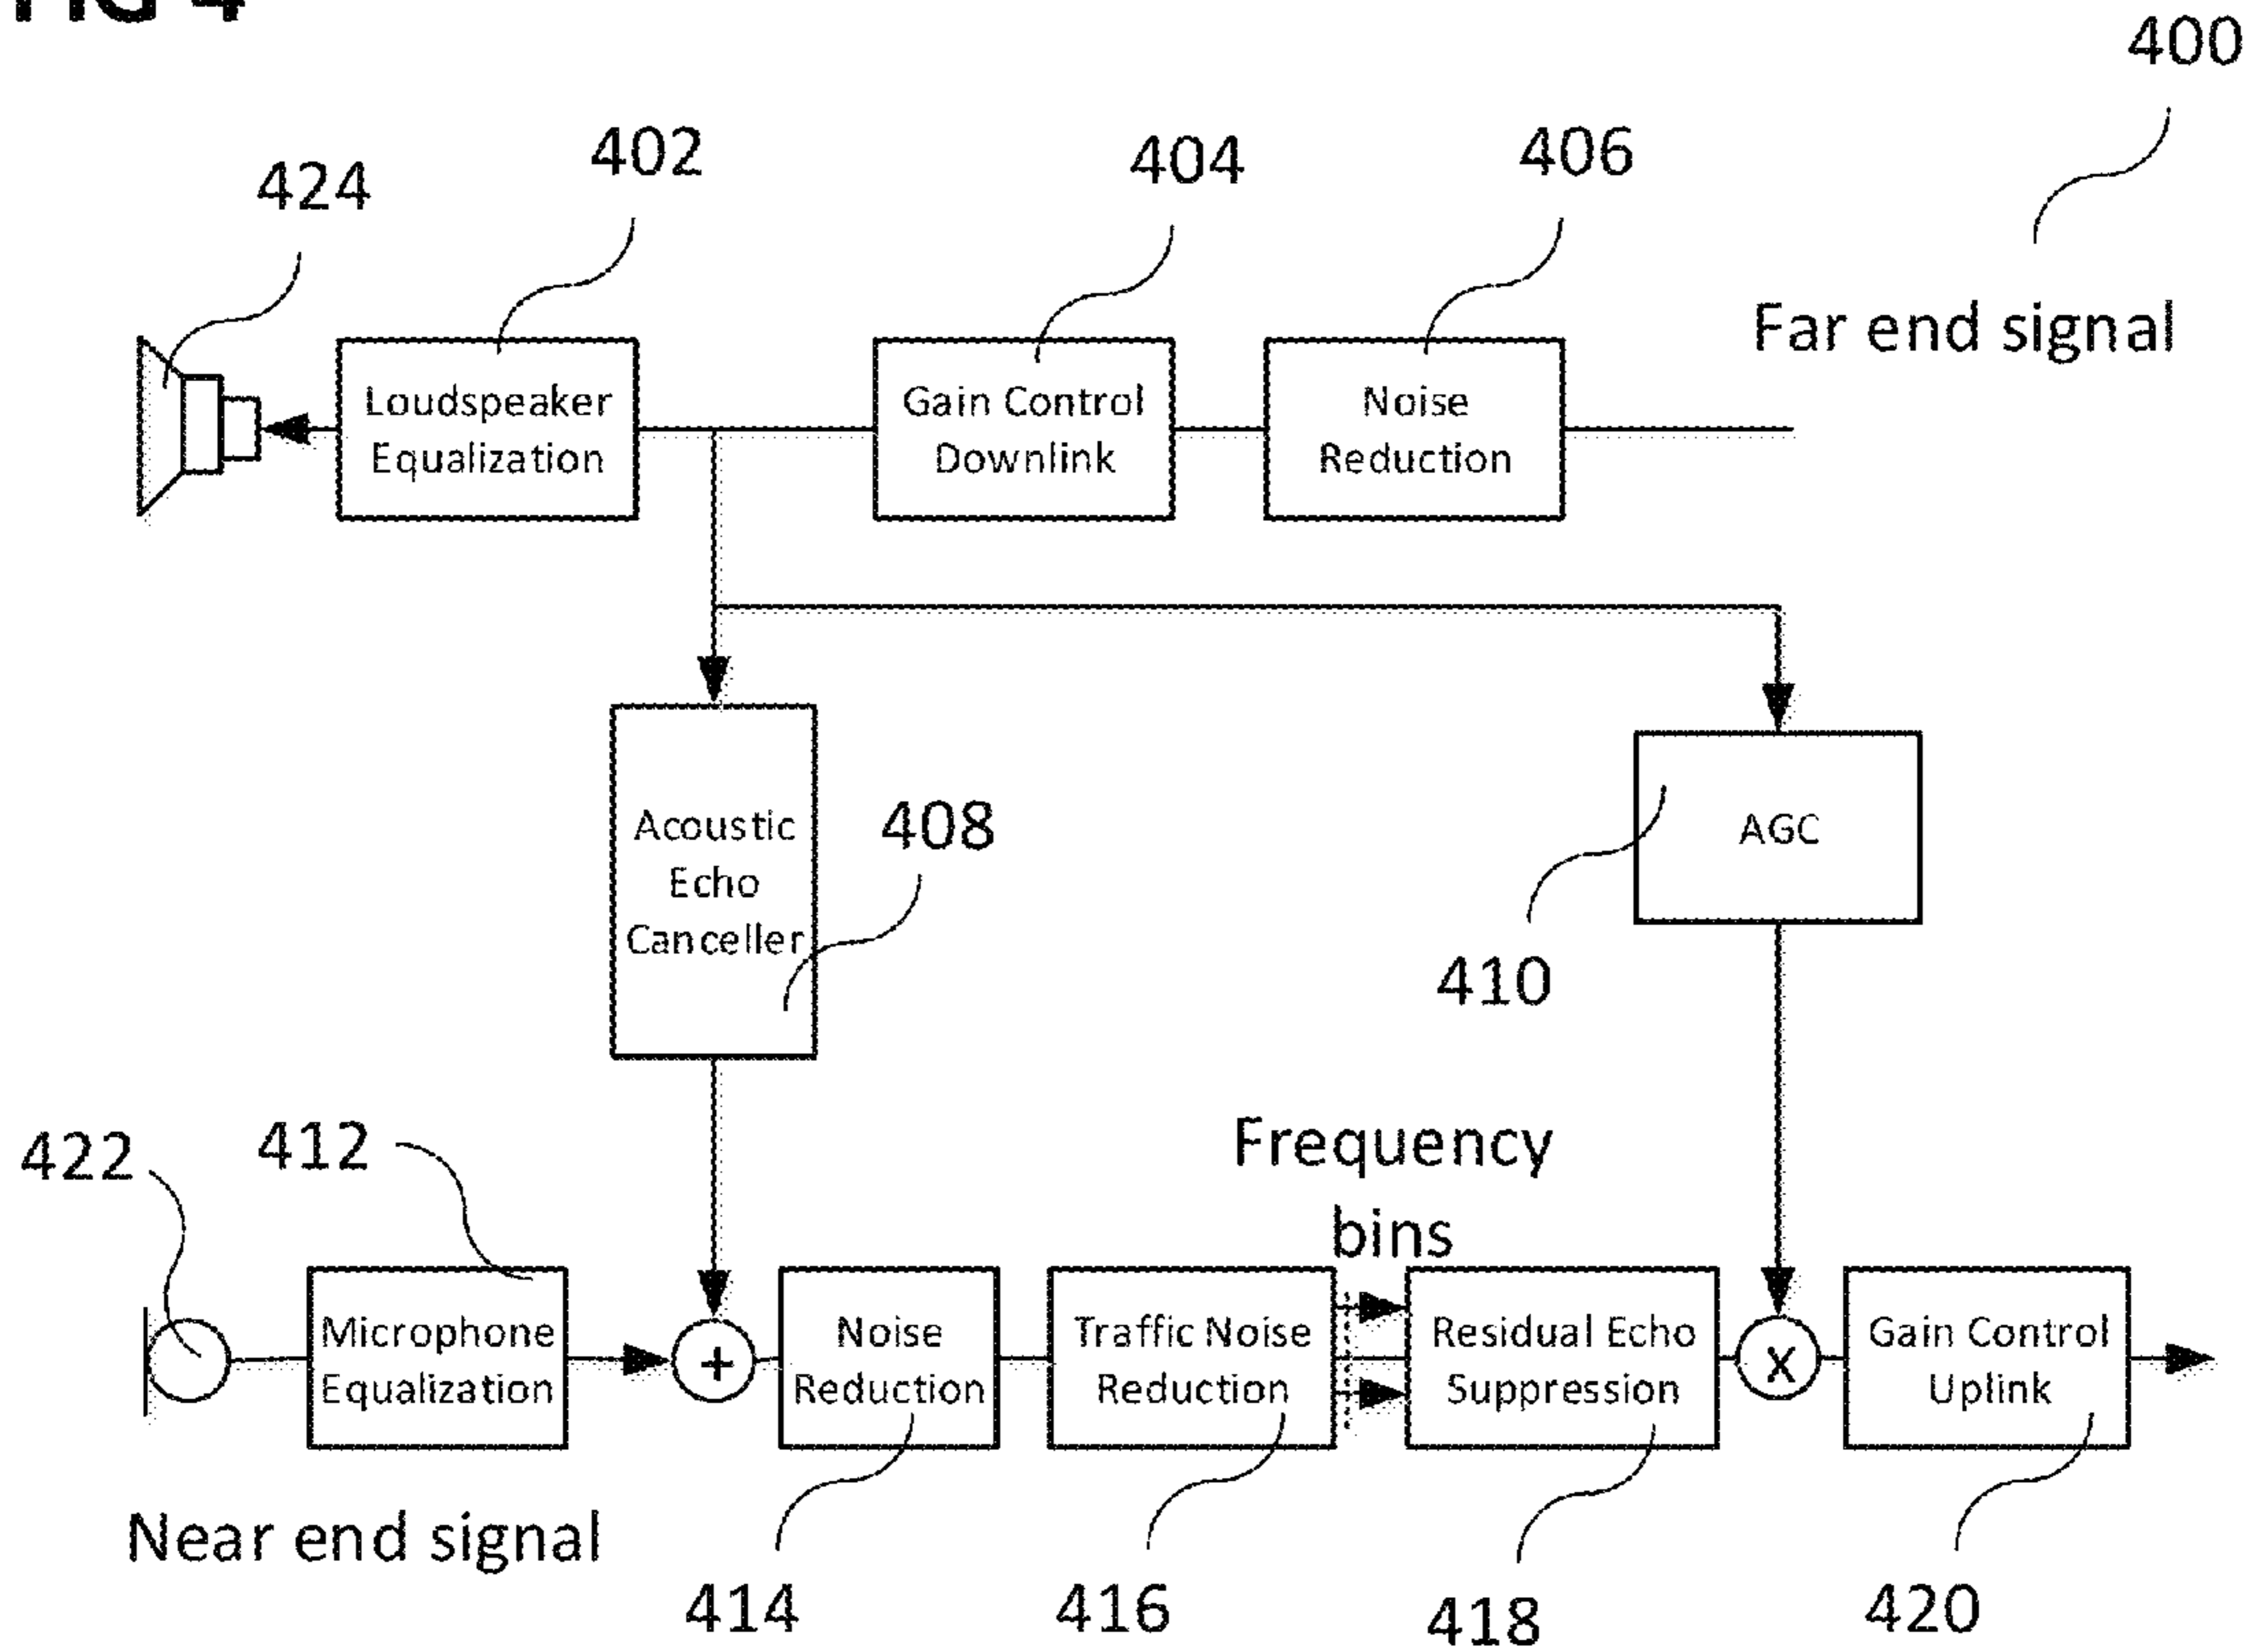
FIG 4

400

424

402

404

406

Far end signal

Loudspeaker Equalization

Gain Control Downlink

Noise Reduction

Acoustic Echo Canceller

408

AGC

410

422

412

Frequency bins

Microphone Equalization

+

Noise Reduction

Traffic Noise Reduction

Residual Echo Suppression

X

Gain Control Uplink

Near end signal

414

416

418

420